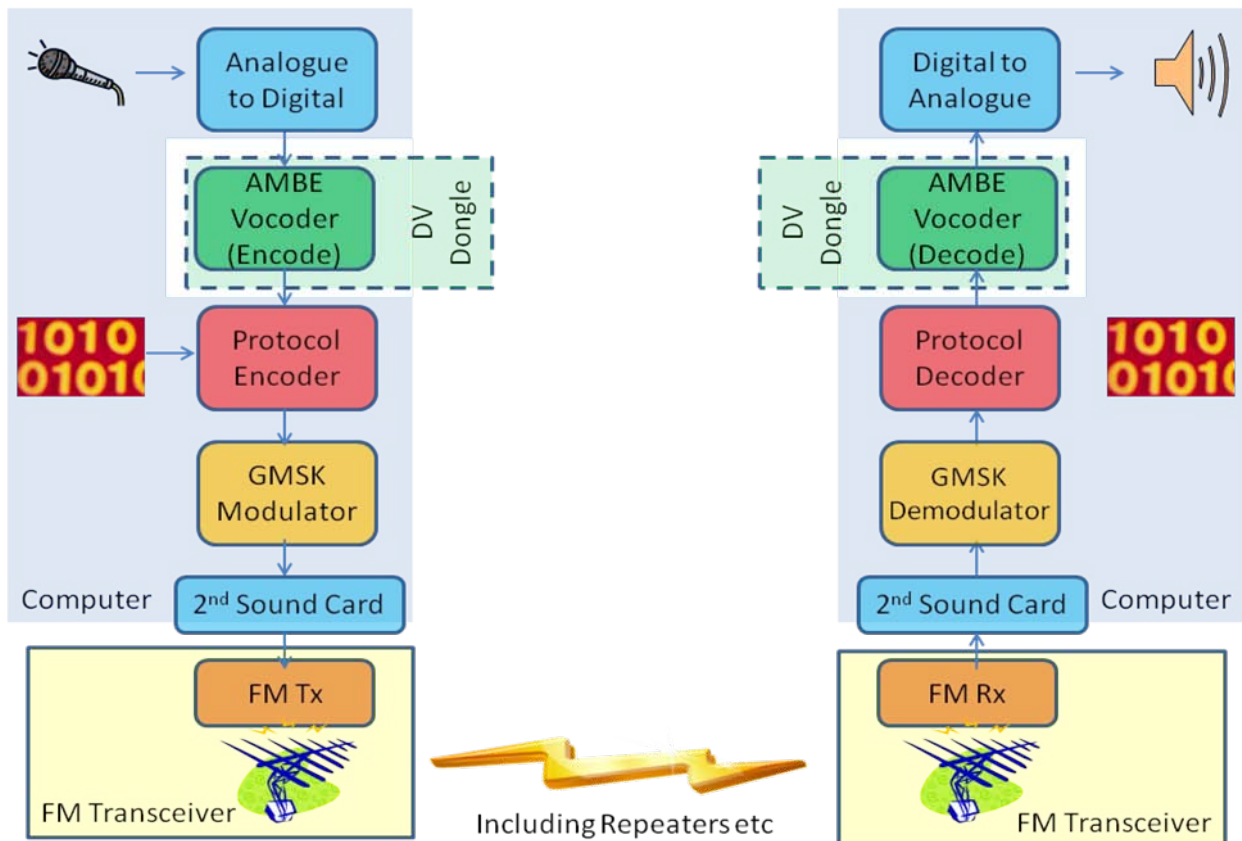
Analogue to Digital

AMBE Vocoder (Encode)

DV Dongle

1010
01010

Protocol Encoder

GMSK Modulator

Computer

2$^{nd}$ Sound Card

FM Tx

FM Transceiver

Including Repeaters etc

Digital to Analogue

DV Dongle

AMBE Vocoder (Decode)

Protocol Decoder

1010
01010

GMSK Demodulator

2$^{nd}$ Sound Card

Computer

FM Rx

FM Transceiver